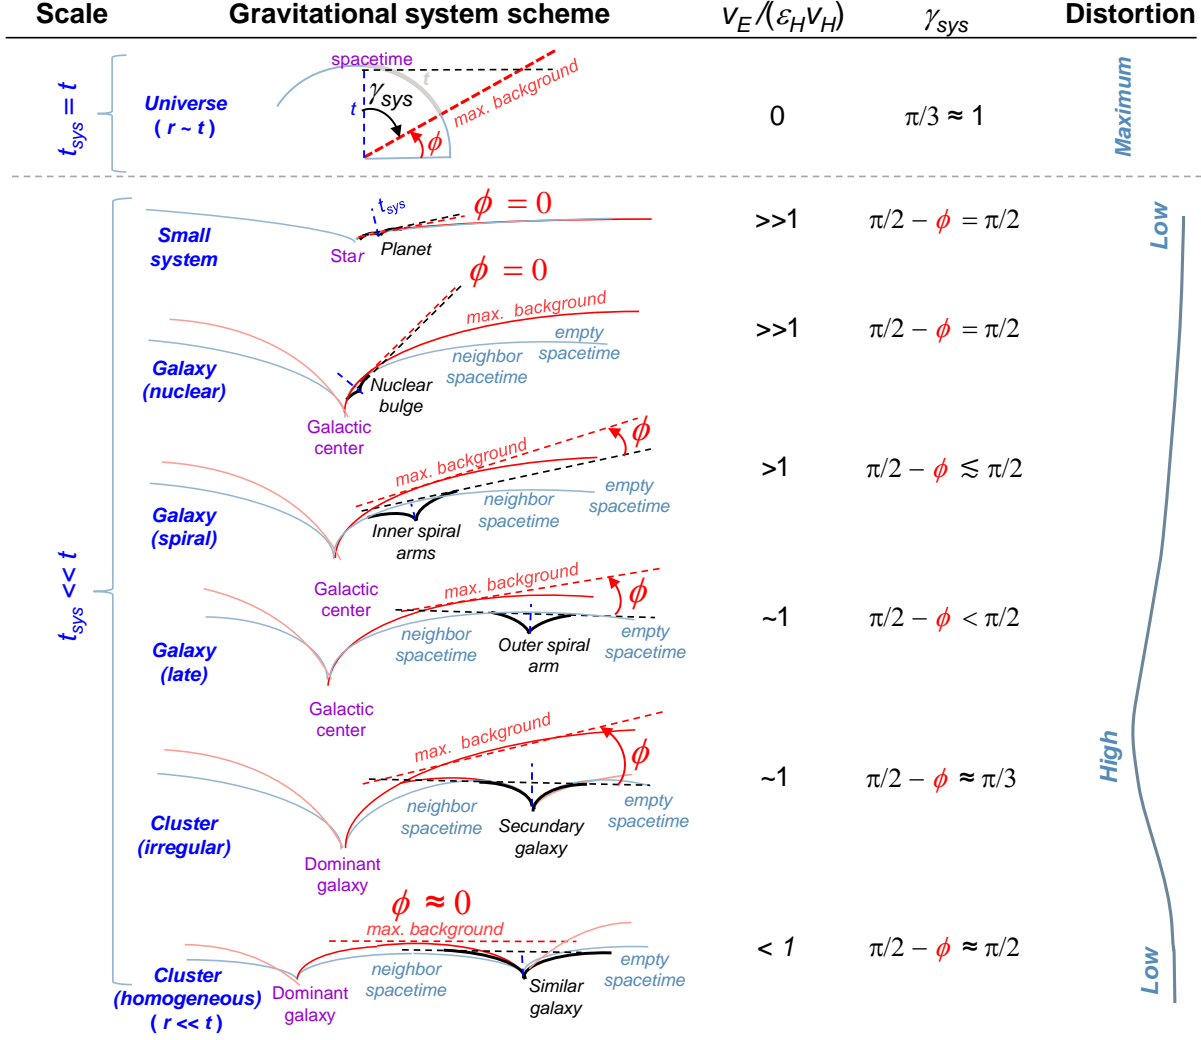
| Scale | Gravitational system scheme | $v_E/(\varepsilon_H v_H)$ | $\gamma_{sys}$ | Distortion |
|---|---|---|---|---|
| $t_{sys} = t$ Universe ( r ~ t ) | spacetime, t, t, $\gamma_{sys}$, max. background, $\phi$ | 0 | $\pi/3 \approx 1$ | Maximum |
| $t_{sys} << t$ Small system | $t_{sys}$, $\phi = 0$, Star, Planet | >>1 | $\pi/2 - \phi = \pi/2$ | Low |
| Galaxy (nuclear) | $\phi = 0$, max. background, empty spacetime, neighbor spacetime, Nuclear bulge, Galactic center | >>1 | $\pi/2 - \phi = \pi/2$ | |
| Galaxy (spiral) | max. background, $\phi$, neighbor spacetime, empty spacetime, Inner spiral arms | >1 | $\pi/2 - \phi \lesssim \pi/2$ | |
| Galaxy (late) | Galactic center, max. background, $\phi$, neighbor spacetime, Outer spiral arm, empty spacetime, Galactic center | ~1 | $\pi/2 - \phi < \pi/2$ | |
| Cluster (irregular) | max. background, $\phi$, neighbor spacetime, Secundary galaxy, empty spacetime, Dominant galaxy | ~1 | $\pi/2 - \phi \approx \pi/3$ | High |
| Cluster (homogeneous) ( r << t ) | $\phi \approx 0$, max. background, Dominant galaxy, neighbor spacetime, Similar galaxy, empty spacetime | < 1 | $\pi/2 - \phi \approx \pi/2$ | Low |